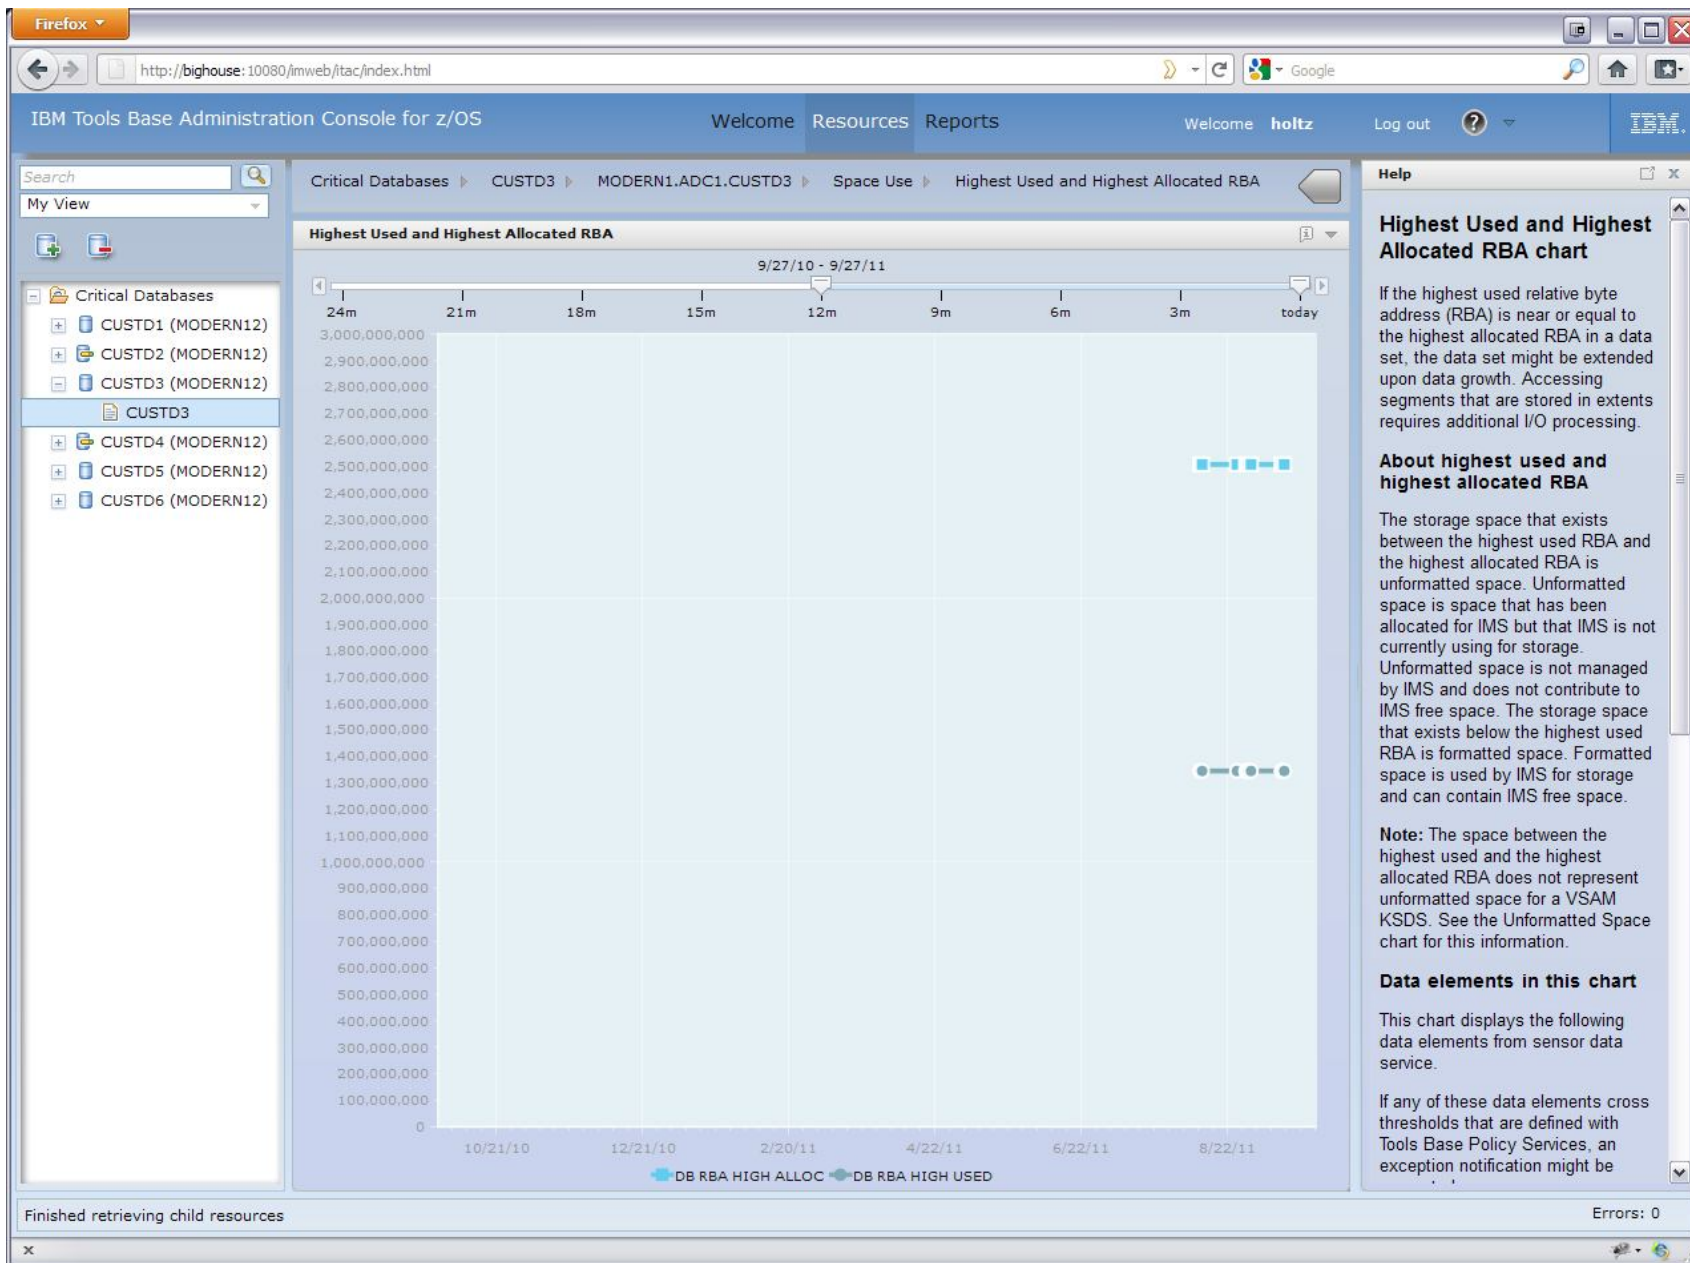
Firefox

http://bighouse:10080/imweb/itac/index.html

Google

IBM Tools Base Administration Console for z/OS

Welcome Resources Reports

Welcome holtz

Log out

IBM.

Search

My View

Critical Databases
CUSTD1 (MODERN12)
CUSTD2 (MODERN12)
CUSTD3 (MODERN12)
CUSTD3
CUSTD4 (MODERN12)
CUSTD5 (MODERN12)
CUSTD6 (MODERN12)

Critical Databases CUSTD3 MODERN1.ADC1.CUSTD3 Space Use Highest Used and Highest Allocated RBA

Highest Used and Highest Allocated RBA

9/27/10 - 9/27/11

24m 21m 18m 15m 12m 9m 6m 3m today

3,000,000,000
2,900,000,000
2,800,000,000
2,700,000,000
2,600,000,000
2,500,000,000
2,400,000,000
2,300,000,000
2,200,000,000
2,100,000,000
2,000,000,000
1,900,000,000
1,800,000,000
1,700,000,000
1,600,000,000
1,500,000,000
1,400,000,000
1,300,000,000
1,200,000,000
1,100,000,000
1,000,000,000
900,000,000
800,000,000
700,000,000
600,000,000
500,000,000
400,000,000
300,000,000
200,000,000
100,000,000
0

10/21/10 12/21/10 2/20/11 4/22/11 6/22/11 8/22/11

DB RBA HIGH ALLOC DB RBA HIGH USED

Help

Highest Used and Highest Allocated RBA chart

If the highest used relative byte address (RBA) is near or equal to the highest allocated RBA in a data set, the data set might be extended upon data growth. Accessing segments that are stored in extents requires additional I/O processing.

About highest used and highest allocated RBA

The storage space that exists between the highest used RBA and the highest allocated RBA is unformatted space. Unformatted space is space that has been allocated for IMS but that IMS is not currently using for storage. Unformatted space is not managed by IMS and does not contribute to IMS free space. The storage space that exists below the highest used RBA is formatted space. Formatted space is used by IMS for storage and can contain IMS free space.

Note: The space between the highest used and the highest allocated RBA does not represent unformatted space for a VSAM KSDS. See the Unformatted Space chart for this information.

Data elements in this chart

This chart displays the following data elements from sensor data service.

If any of these data elements cross thresholds that are defined with Tools Base Policy Services, an exception notification might be

Finished retrieving child resources

Errors: 0